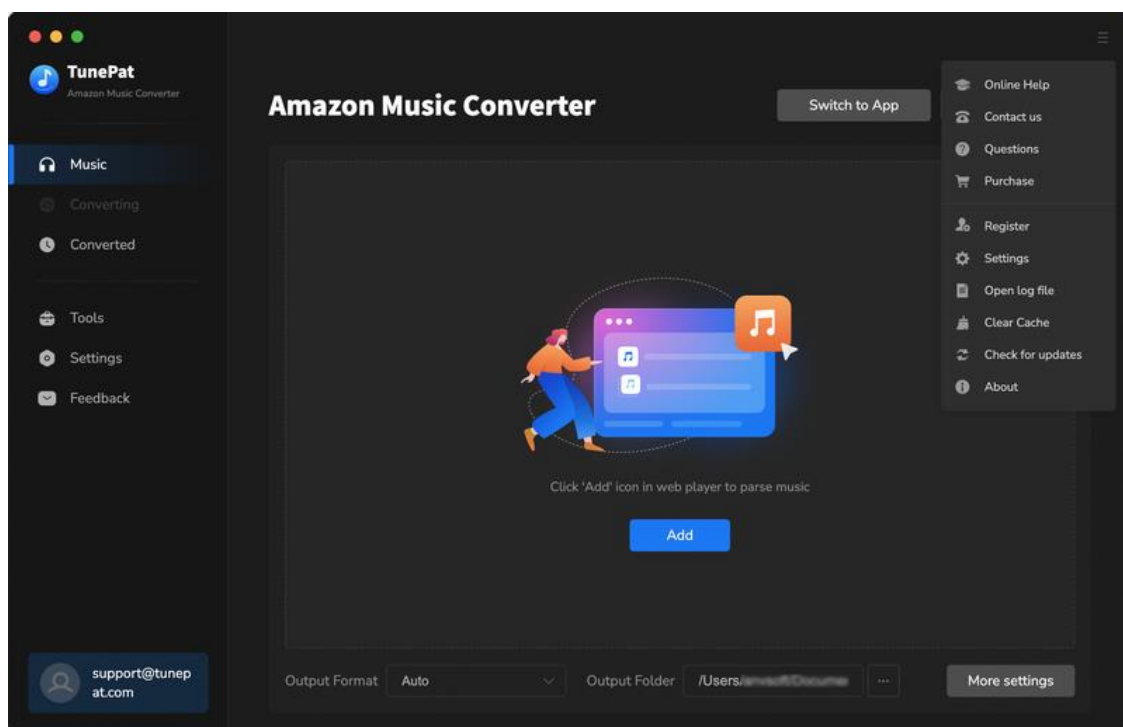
TunePat
Amazon Music Converter

Music
Converting
Converted

Tools
Settings
Feedback

support@tunepat.com

Amazon Music Converter

Switch to App

Online Help
Contact us
Questions
Purchase
Register
Settings
Open log file
Clear Cache
Check for updates
About

Click 'Add' icon in web player to parse music

Add

Output Format
Auto
Output Folder
/Users/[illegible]
...
More settings